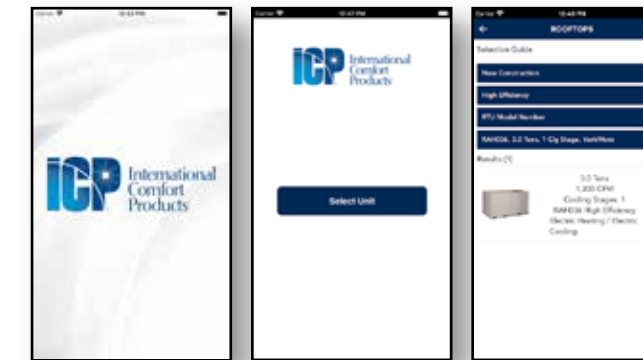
ICP International Comfort Products

ICP International Comfort Products

Select Unit

ROOFTOPS

Selection Guide

New Construction

High Efficiency

RTU Model Number

RAH036, 3.0 Tons, 1 Clg Stage, Vert/Horiz

Results (1)

3.0 Tons
1,200 CFM
Cooling Stages: 1
RAH036 High Efficiency
Electric Heating / Electric Cooling